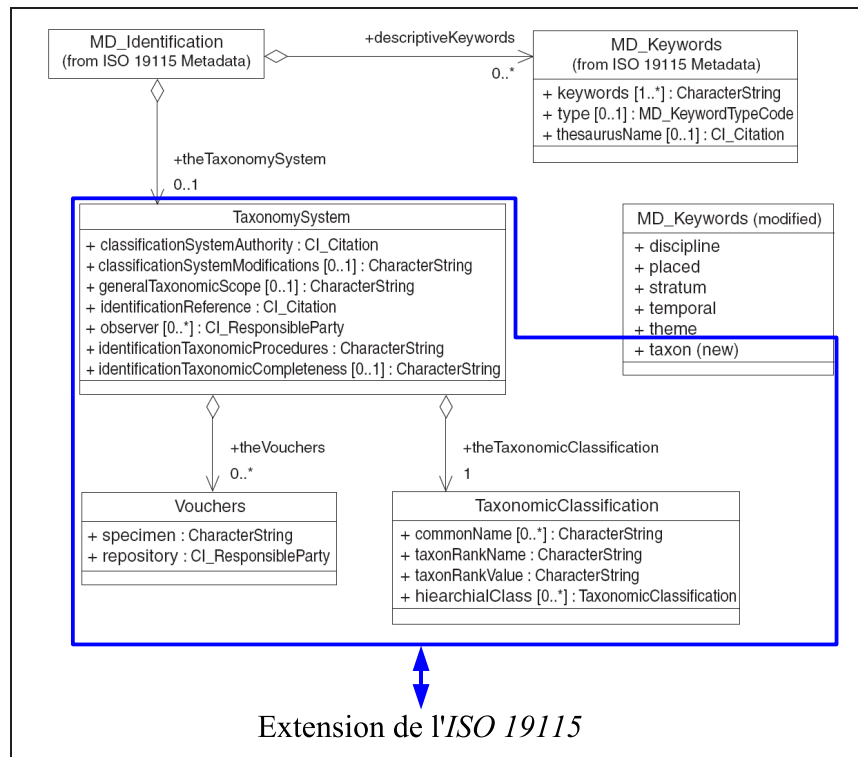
MD_Identification
(from ISO 19115 Metadata)

+descriptiveKeywords
0..*

MD_Keywords
(from ISO 19115 Metadata)
+ keywords [1..*] : CharacterString
+ type [0..1] : MD_KeywordTypeCode
+ thesaurusName [0..1] : CI_Citation

+theTaxonomySystem
0..1

TaxonomySystem
+ classificationSystemAuthority : CI_Citation
+ classificationSystemModifications [0..1] : CharacterString
+ generalTaxonomicScope [0..1] : CharacterString
+ identificationReference : CI_Citation
+ observer [0..*] : CI_ResponsibleParty
+ identificationTaxonomicProcedures : CharacterString
+ identificationTaxonomicCompleteness [0..1] : CharacterString

MD_Keywords (modified)
+ discipline
+ placed
+ stratum
+ temporal
+ theme
+ taxon (new)

+theVouchers
0..*

+theTaxonomicClassification
1

Vouchers
+ specimen : CharacterString
+ repository : CI_ResponsibleParty

TaxonomicClassification
+ commonName [0..*] : CharacterString
+ taxonRankName : CharacterString
+ taxonRankValue : CharacterString
+ hiearchialClass [0..*] : TaxonomicClassification

Extension de l'ISO 19115